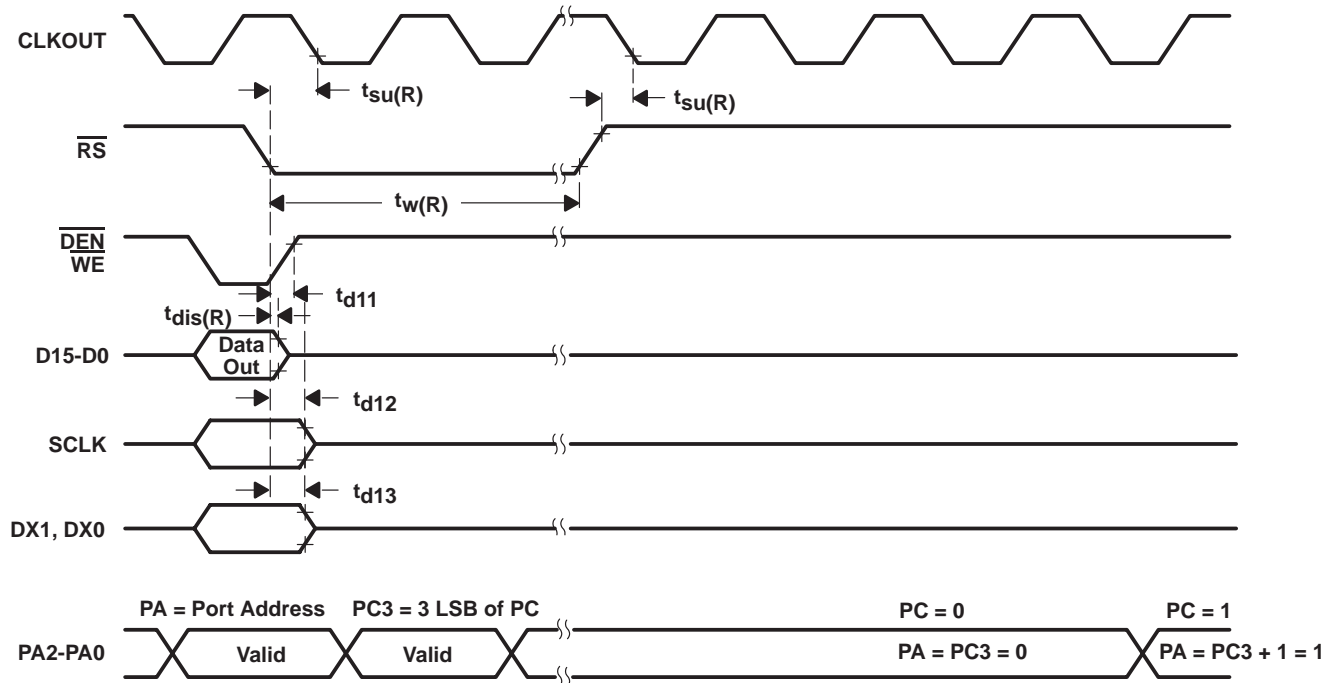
CLKOUT

$t_{su(R)}$

$t_{su(R)}$

$\overline{RS}$

$t_{w(R)}$

$\overline{DEN}$
$\overline{WE}$

$t_{d11}$

$t_{dis(R)}$

D15-D0

Data Out

$t_{d12}$

SCLK

$t_{d13}$

DX1, DX0

PA = Port Address

PC3 = 3 LSB of PC

PC = 0

PC = 1

PA2-PA0

Valid

Valid

PA = PC3 = 0

PA = PC3 + 1 = 1